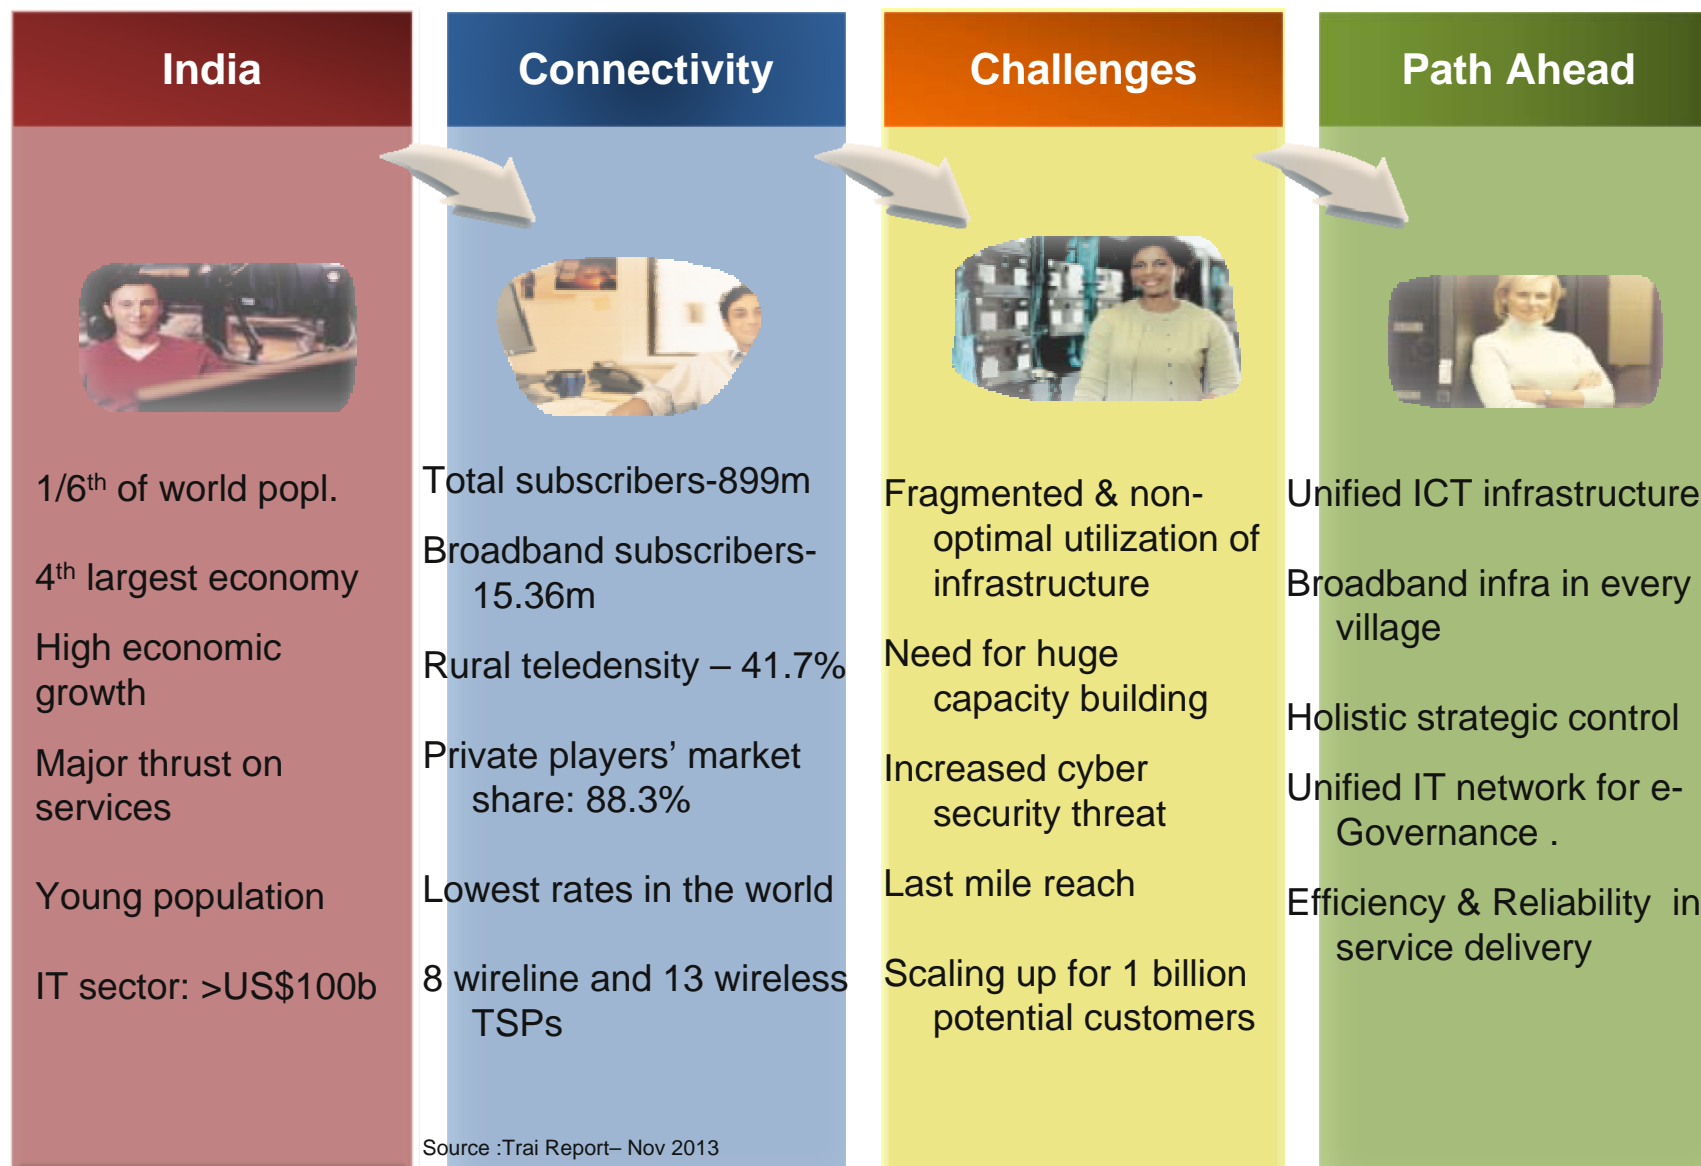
India

1/6$^{th}$ of world popl.

4$^{th}$ largest economy

High economic growth

Major thrust on services

Young population

IT sector: >US$100b

Connectivity

Total subscribers-899m

Broadband subscribers-15.36m

Rural teledensity – 41.7%

Private players' market share: 88.3%

Lowest rates in the world

8 wireline and 13 wireless TSPs

Source :Trai Report– Nov 2013

Challenges

Fragmented & non-optimal utilization of infrastructure

Need for huge capacity building

Increased cyber security threat

Last mile reach

Scaling up for 1 billion potential customers

Path Ahead

Unified ICT infrastructure

Broadband infra in every village

Holistic strategic control

Unified IT network for e-Governance .

Efficiency & Reliability in service delivery